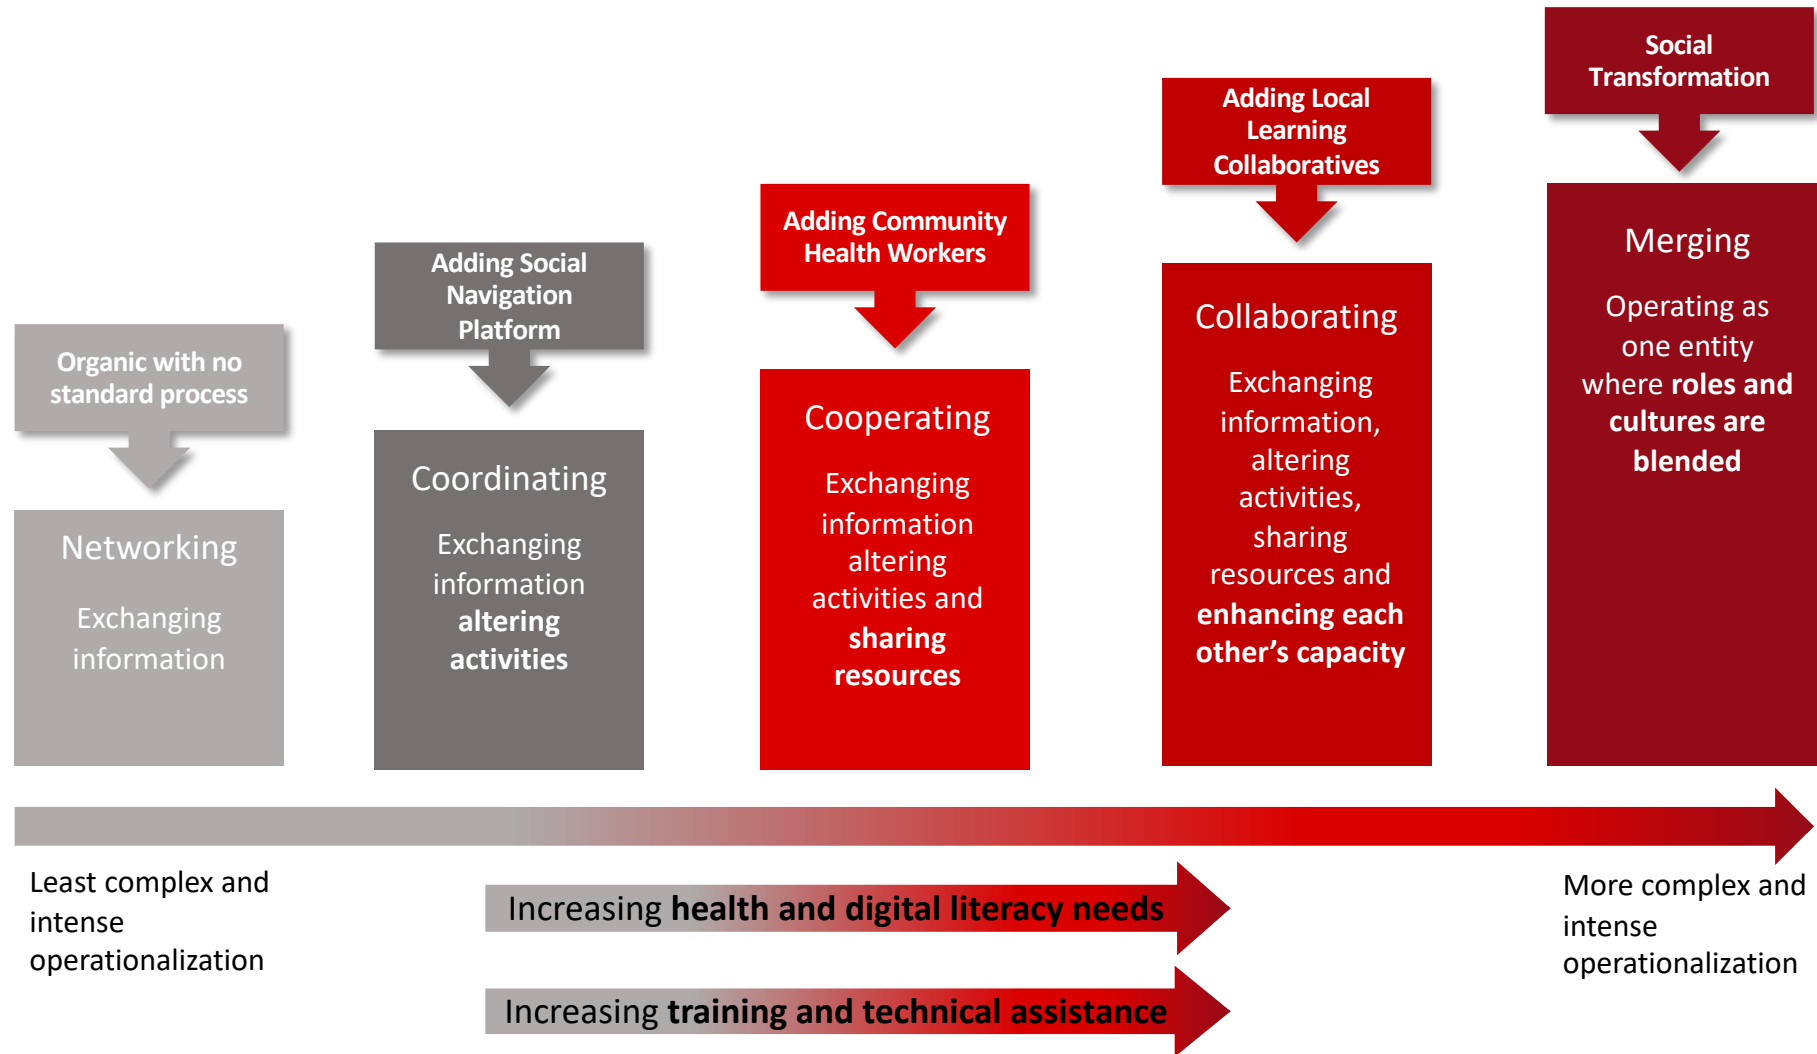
Organic with no standard process

Networking

Exchanging information

Adding Social Navigation Platform

Coordinating

Exchanging information altering activities

Adding Community Health Workers

Cooperating

Exchanging information altering activities and sharing resources

Adding Local Learning Collaboratives

Collaborating

Exchanging information, altering activities, sharing resources and enhancing each other's capacity

Social Transformation

Merging

Operating as one entity where roles and cultures are blended

Least complex and intense operationalization

Increasing health and digital literacy needs

Increasing training and technical assistance

More complex and intense operationalization